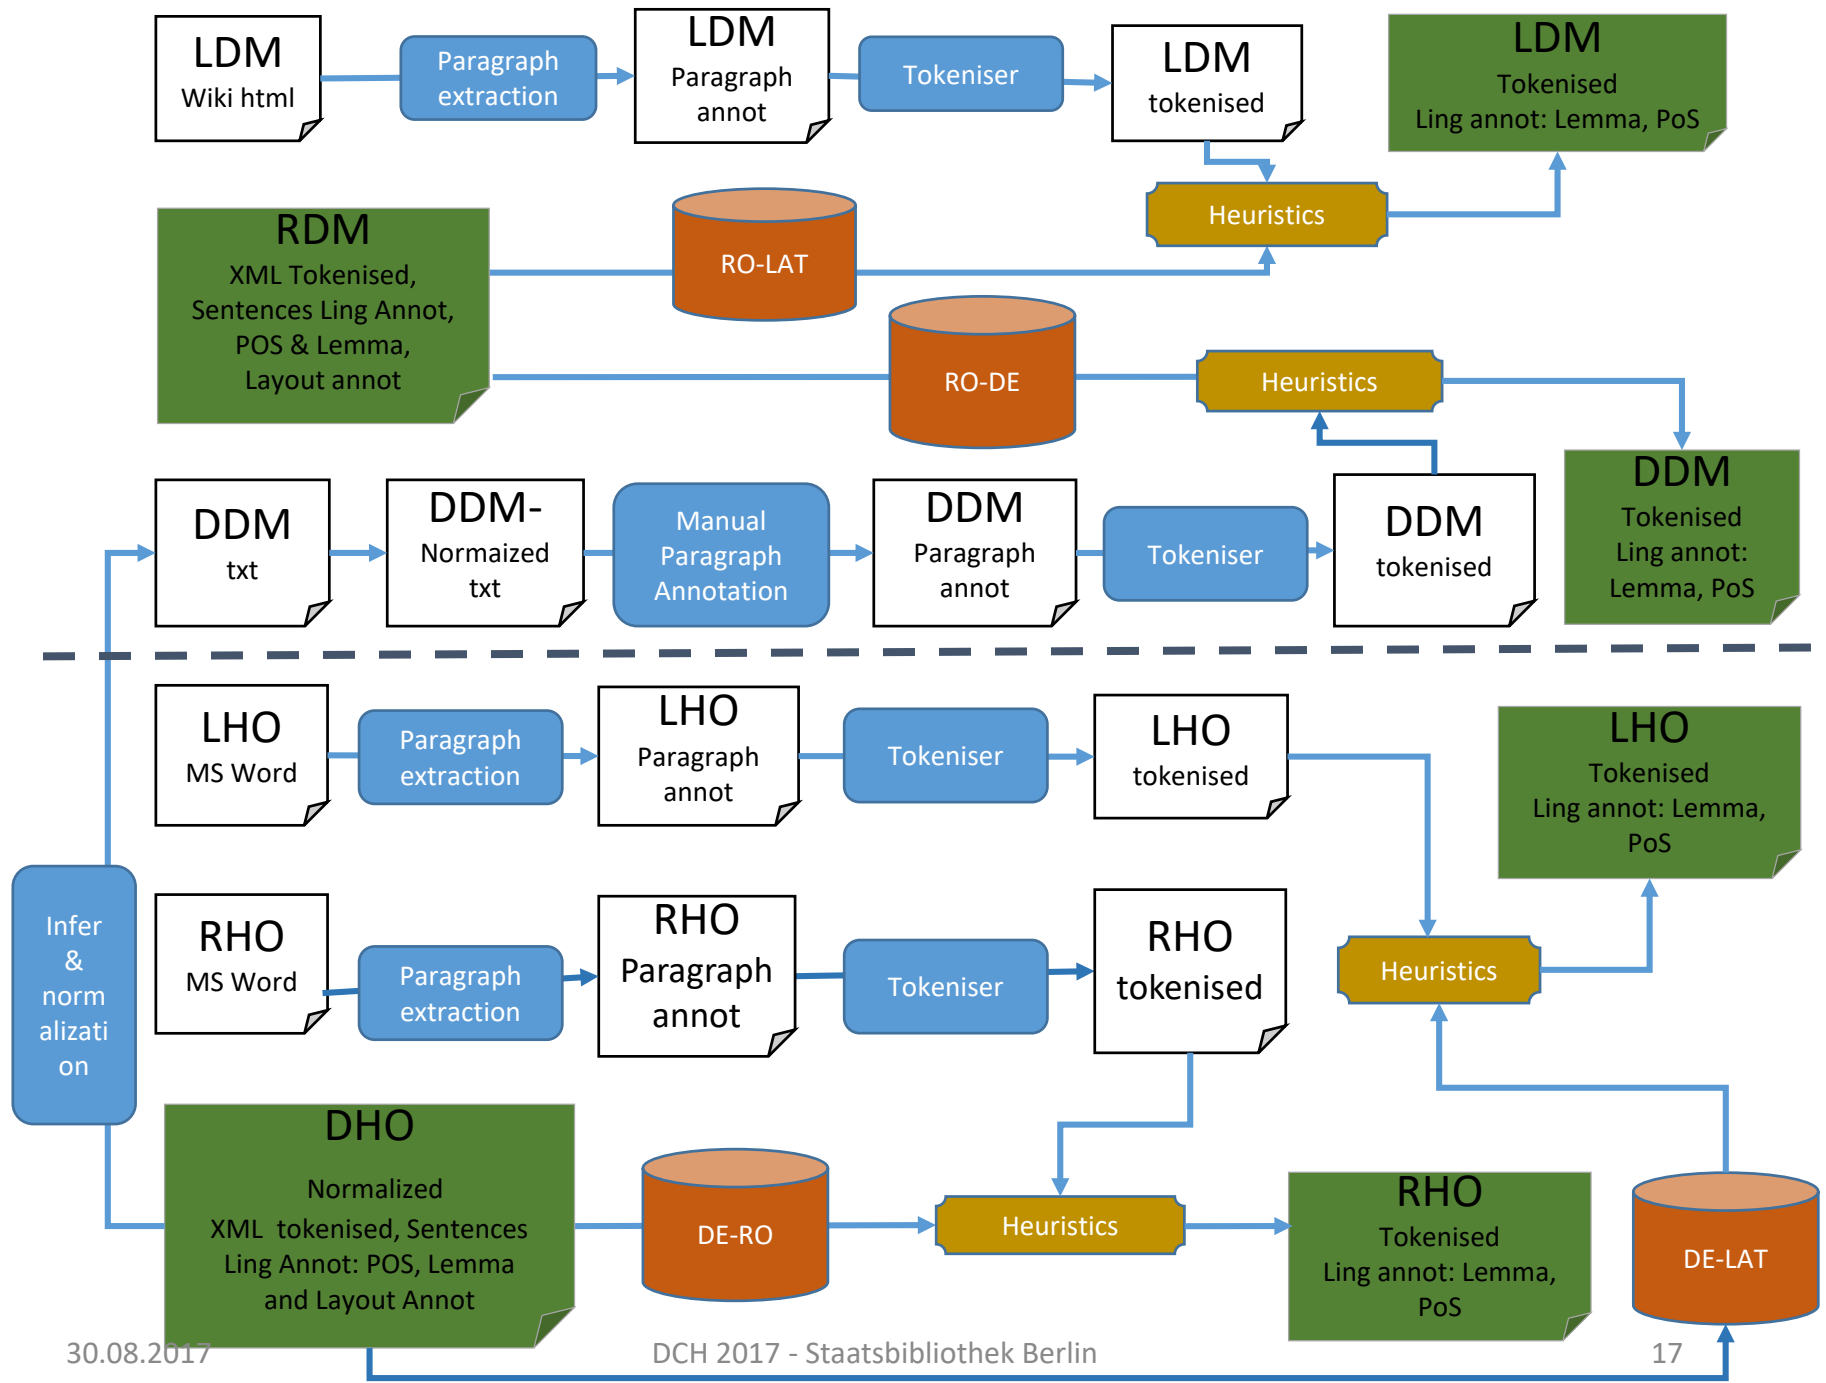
LDM
Wiki html

Paragraph extraction

LDM
Paragraph annot

Tokeniser

LDM
tokenised

LDM
Tokenised
Ling annot: Lemma, PoS

RDM
XML Tokenised, Sentences Ling Annot, POS & Lemma, Layout annot

RO-LAT

Heuristics

RO-DE

Heuristics

DDM
txt

DDM-
Normazied txt

Manual Paragraph Annotation

DDM
Paragraph annot

Tokeniser

DDM
tokenised

DDM
Tokenised
Ling annot: Lemma, PoS

LHO
MS Word

Paragraph extraction

LHO
Paragraph annot

Tokeniser

LHO
tokenised

LHO
Tokenised
Ling annot: Lemma, PoS

Infer & norm alizati on

RHO
MS Word

Paragraph extraction

RHO
Paragraph annot

Tokeniser

RHO
tokenised

Heuristics

DHO
Normalized
XML tokenised, Sentences
Ling Annot: POS, Lemma and Layout Annot

DE-RO

Heuristics

RHO
Tokenised
Ling annot: Lemma, PoS

DE-LAT

30.08.2017

DCH 2017 - Staatsbibliothek Berlin

17